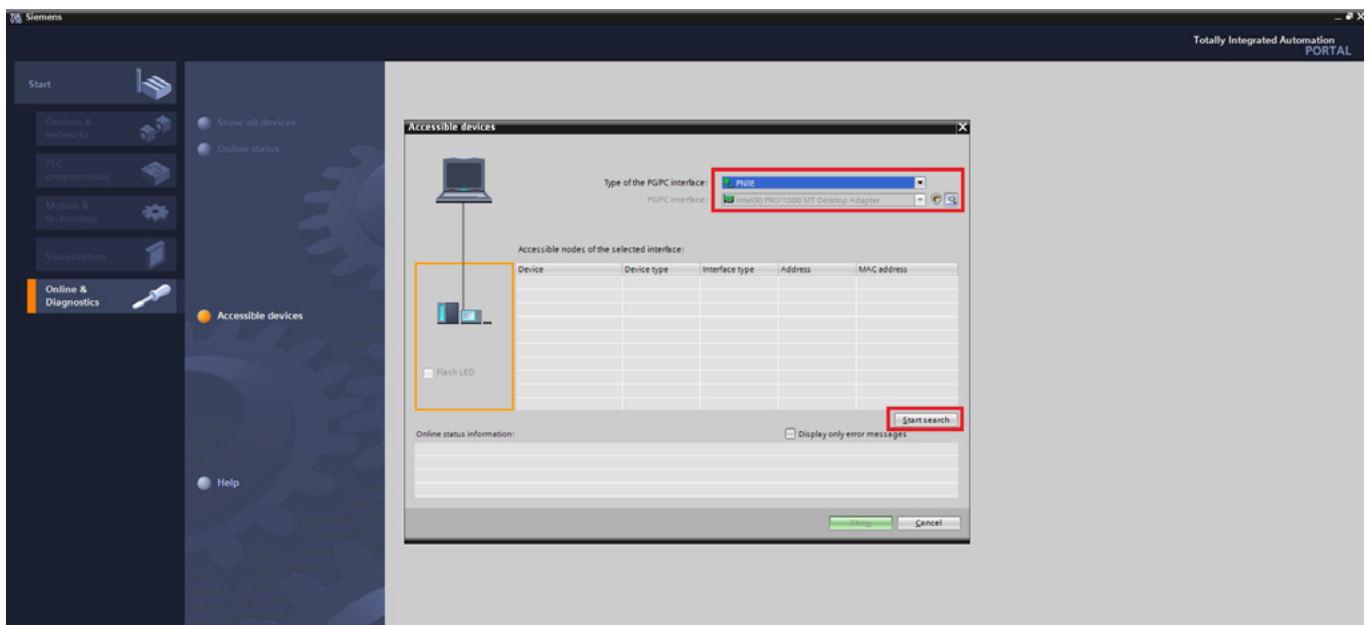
Siemens

Totally Integrated Automation
PORTAL

Start

Devices & networks

PLC programming

Motion & technology

Visualization

Online & Diagnostics

Show all devices

Online status

Accessible devices

Help

Accessible devices

Type of the PG/PC interface: PN/IE

PG/PC interface: Intel(R) PRO/1000 MT Desktop Adapter

Accessible nodes of the selected interface:

| Device | Device type | Interface type | Address | MAC address |
|---|---|---|---|---|

Flash LED

Start search

Online status information:

Display only error messages

Show

Cancel